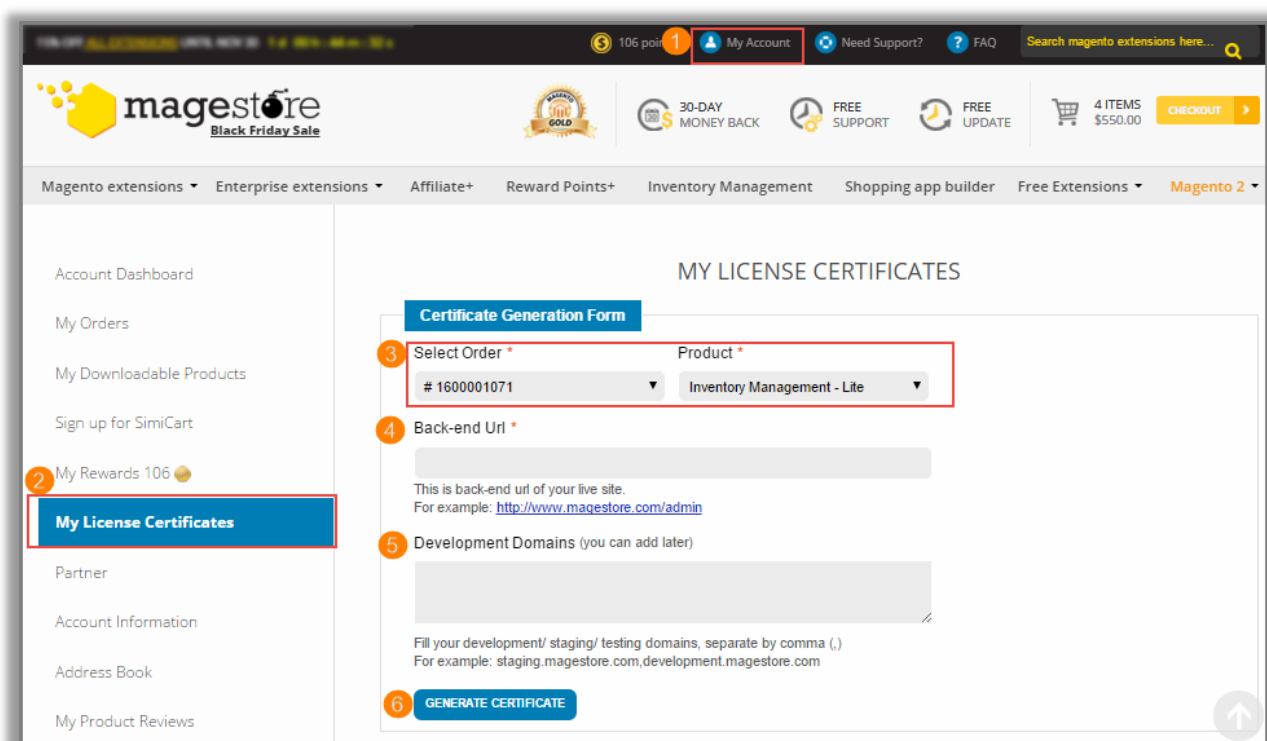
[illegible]

106 poin 1 My Account Need Support? FAQ Search magento extensions here...

magestore Black Friday Sale

MAGENTO GOLD

30-DAY MONEY BACK

FREE SUPPORT

FREE UPDATE

4 ITEMS $550.00

CHECKOUT

Magento extensions Enterprise extensions Affiliate+ Reward Points+ Inventory Management Shopping app builder Free Extensions Magento 2

Account Dashboard

My Orders

My Downloadable Products

Sign up for SimiCart

2 My Rewards 106

My License Certificates

Partner

Account Information

Address Book

My Product Reviews

MY LICENSE CERTIFICATES

Certificate Generation Form

3 Select Order * Product *

# 1600001071 Inventory Management - Lite

4 Back-end Url *

This is back-end url of your live site.
For example: http://www.magestore.com/admin

5 Development Domains (you can add later)

Fill your development/ staging/ testing domains, separate by comma (,)
For example: staging.magestore.com,development.magestore.com

6 GENERATE CERTIFICATE